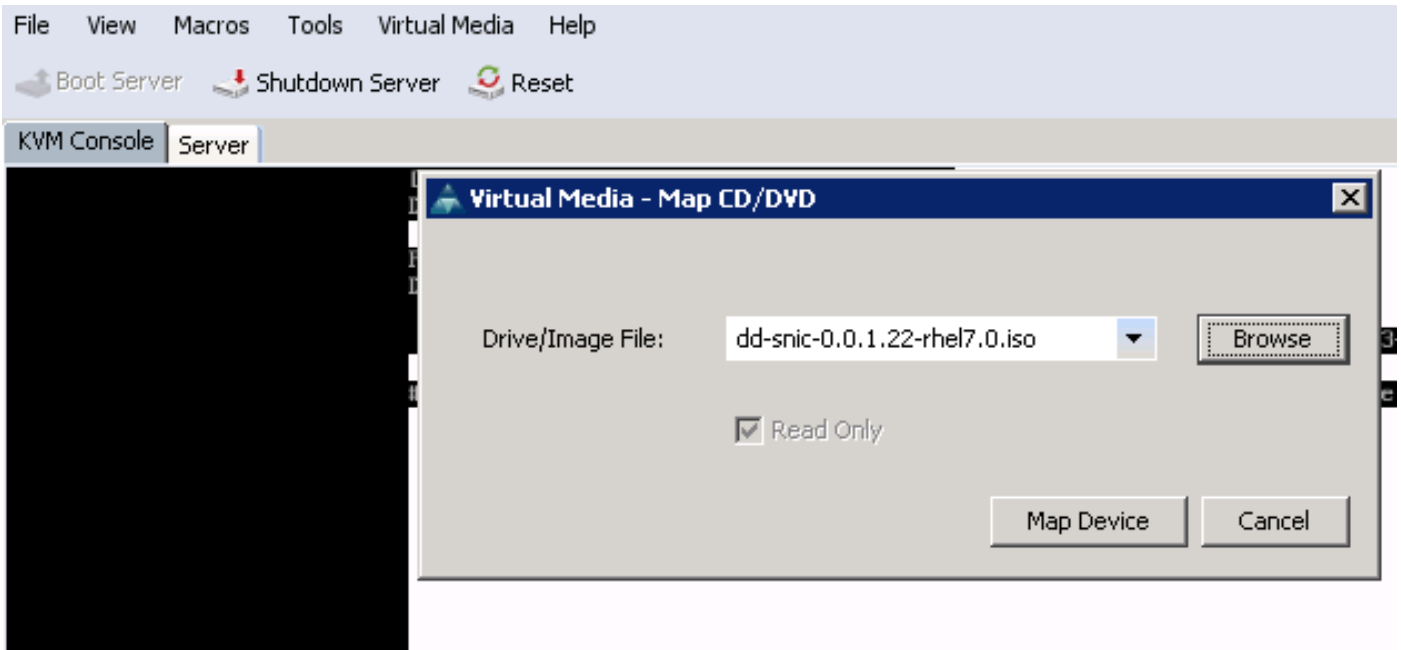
File View Macros Tools Virtual Media Help

Boot Server Shutdown Server Reset

KVM Console Server

Virtual Media - Map CD/DVD

Drive/Image File: dd-snic-0.0.1.22-rhel7.0.iso Browse

Read Only

Map Device Cancel